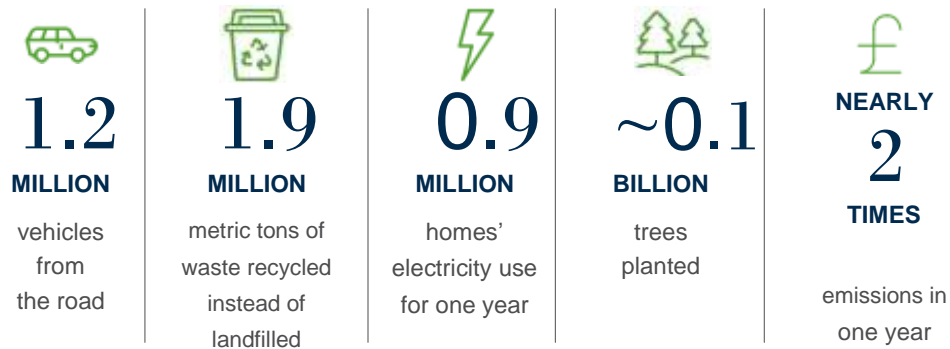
1.2
MILLION
vehicles from the road

1.9
MILLION
metric tons of waste recycled instead of landfilled

0.9
MILLION
homes' electricity use for one year

~0.1
BILLION
trees planted

£
NEARLY
2
TIMES

emissions in one year